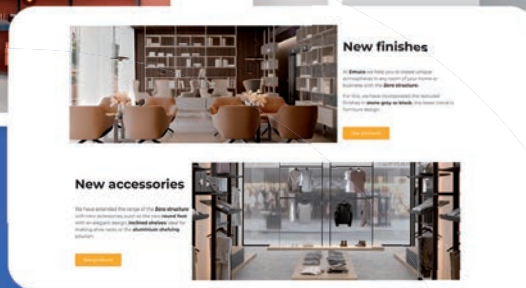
New finishes

At Emuca we help you to create unique atmospheres in any room of your home or business with the Zero structure.

For this, we have incorporated the textured finishes in stone grey or black, the latest trend in furniture design.

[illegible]

New accessories

We have extended the range of the Zero structure with new accessories, such as the new round feet with an elegant design, inclined shelves ideal for making shoe racks or the aluminium shelving solution.

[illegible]